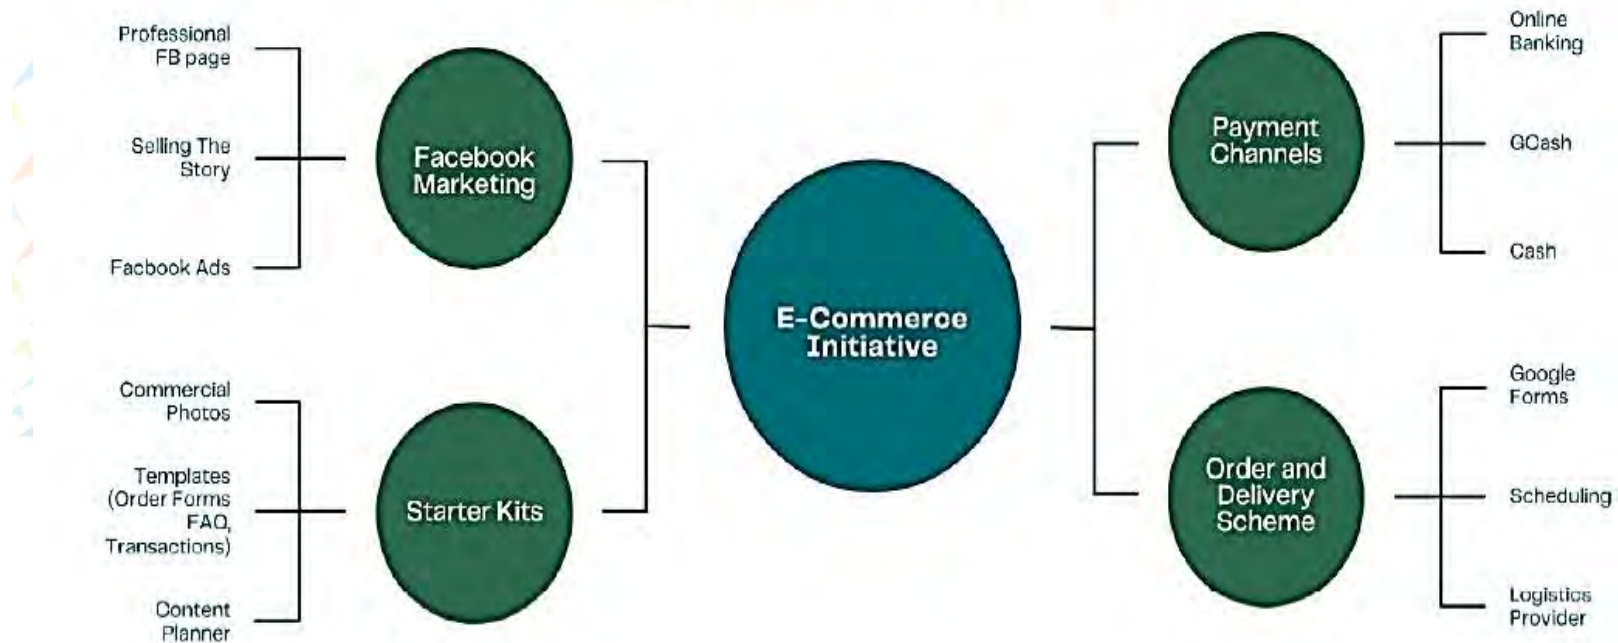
Professional FB page

Selling The Story

Facbook Ads

Facebook Marketing

Commercial Photos

Templates (Order Forms FAQ, Transactions)

Content Planner

Starter Kits

E-Commerce Initiative

Payment Channels

Online Banking

GCash

Cash

Order and Delivery Scheme

Google Forms

Scheduling

Logistics Provider